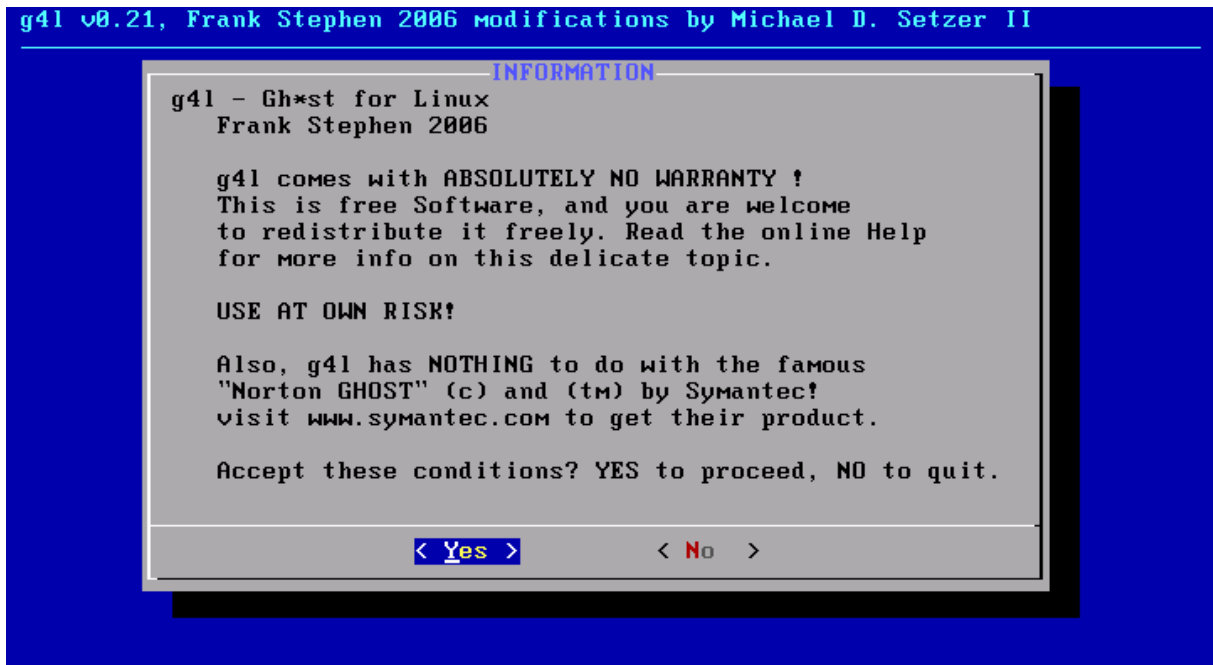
g4l v0.21, Frank Stephen 2006 modifications by Michael D. Setzer II

INFORMATION

g4l - Gh*st for Linux
Frank Stephen 2006

g4l comes with ABSOLUTELY NO WARRANTY !
This is free Software, and you are welcome to redistribute it freely. Read the online Help for more info on this delicate topic.

USE AT OWN RISK!

Also, g4l has NOTHING to do with the famous "Norton GHOST" (c) and (tm) by Symantec! visit www.symantec.com to get their product.

Accept these conditions? YES to proceed, NO to quit.

< Yes >   < No >